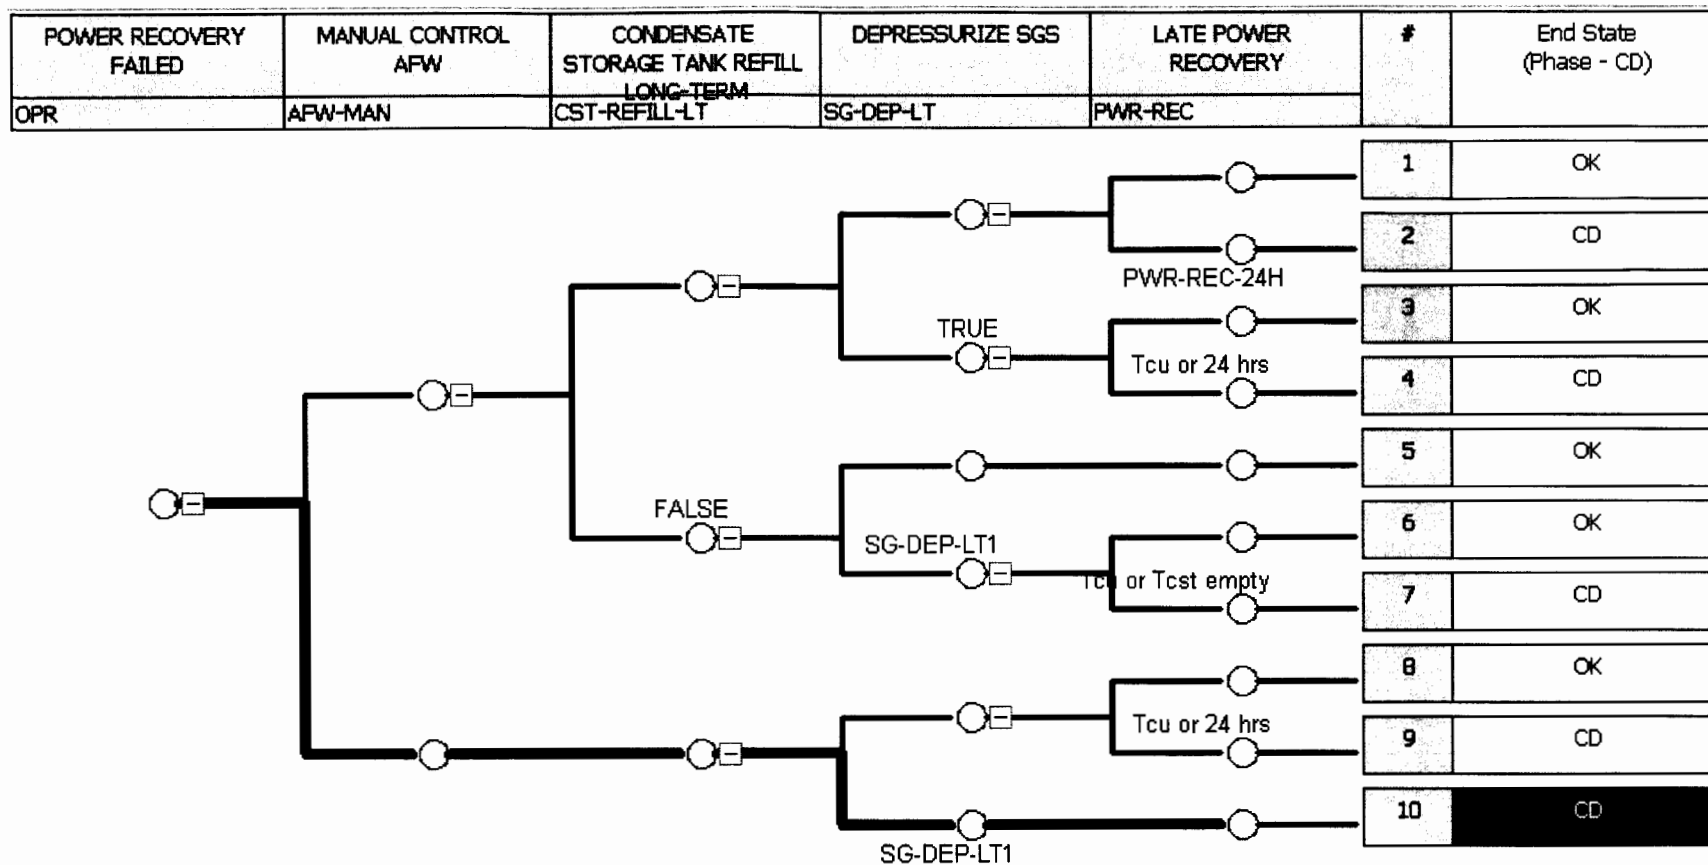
| POWER RECOVERY FAILED | MANUAL CONTROL AFW | CONDENSATE STORAGE TANK REFILL LONG-TERM | DEPRESSURIZE SGS | LATE POWER RECOVERY | # | End State (Phase - CD) |
|---|---|---|---|---|---|---|
| OPR | AFW-MAN | CST-REFILL-LT | SG-DEP-LT | PWR-REC | | |

PWR-REC-24H
TRUE
Tcu or 24 hrs
FALSE
SG-DEP-LT1
Tcu or Tcst empty
Tcu or 24 hrs
SG-DEP-LT1

| # | End State (Phase - CD) |
|---|---|
| 1 | OK |
| 2 | CD |
| 3 | OK |
| 4 | CD |
| 5 | OK |
| 6 | OK |
| 7 | CD |
| 8 | OK |
| 9 | CD |
| 10 | CD |